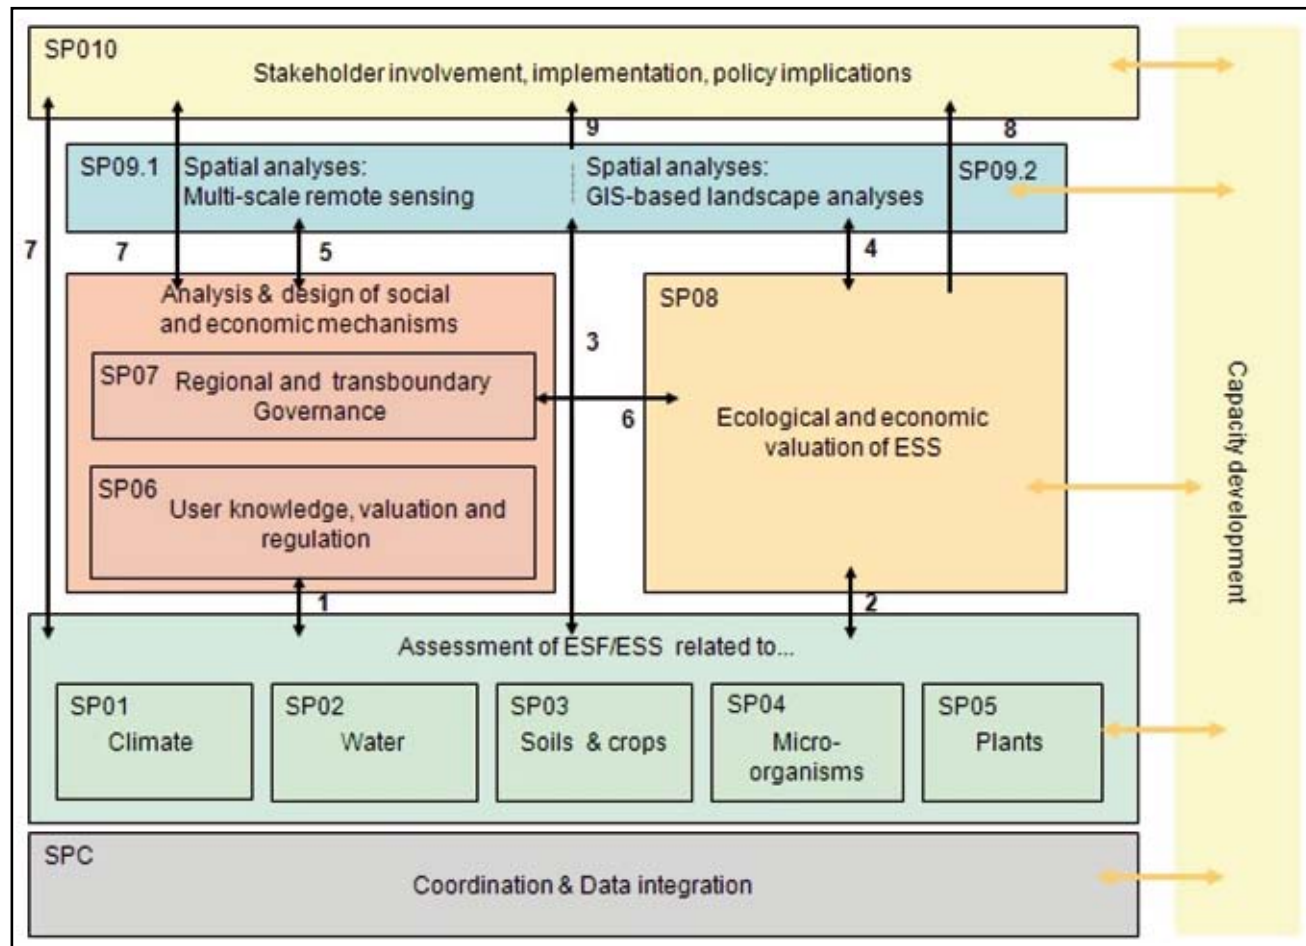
SP010
Stakeholder involvement, implementation, policy implications

9

8

SP09.1 Spatial analyses: Multi-scale remote sensing

Spatial analyses: GIS-based landscape analyses SP09.2

7

7

5

4

Analysis & design of social and economic mechanisms

SP08

3

SP07 Regional and transboundary Governance

6

Ecological and economic valuation of ESS

SP06 User knowledge, valuation and regulation

1

2

Assessment of ESF/ESS related to...

SP01 Climate

SP02 Water

SP03 Soils & crops

SP04 Micro-organisms

SP05 Plants

SPC
Coordination & Data integration

Capacity development